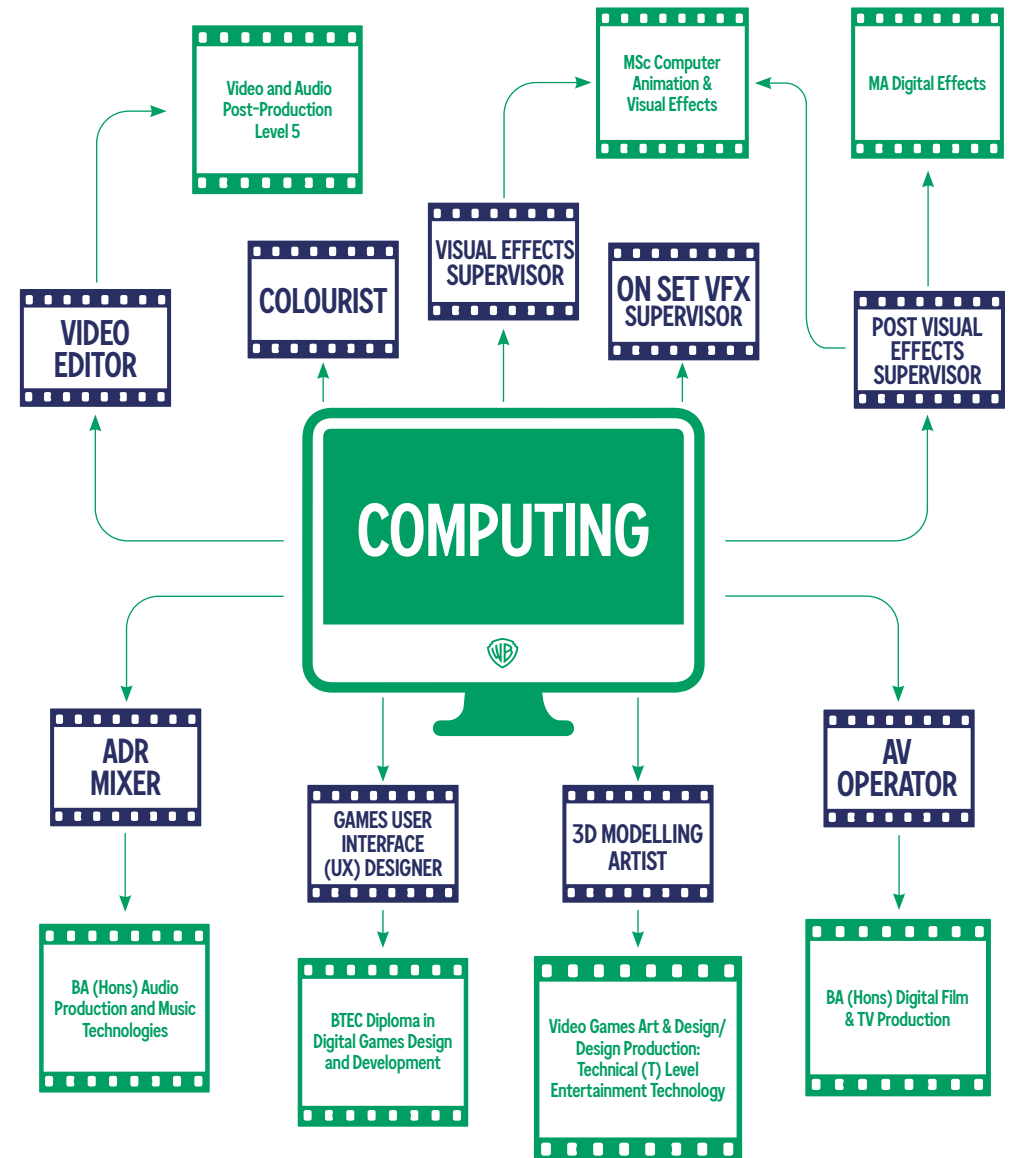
Video and Audio Post-Production Level 5

MSc Computer Animation & Visual Effects

MA Digital Effects

VIDEO EDITOR

COLOURIST

VISUAL EFFECTS SUPERVISOR

ON SET VFX SUPERVISOR

POST VISUAL EFFECTS SUPERVISOR

COMPUTING

WB

ADR MIXER

GAMES USER INTERFACE (UX) DESIGNER

3D MODELLING ARTIST

AV OPERATOR

BA (Hons) Audio Production and Music Technologies

BTEC Diploma in Digital Games Design and Development

Video Games Art & Design/ Design Production: Technical (T) Level Entertainment Technology

BA (Hons) Digital Film & TV Production